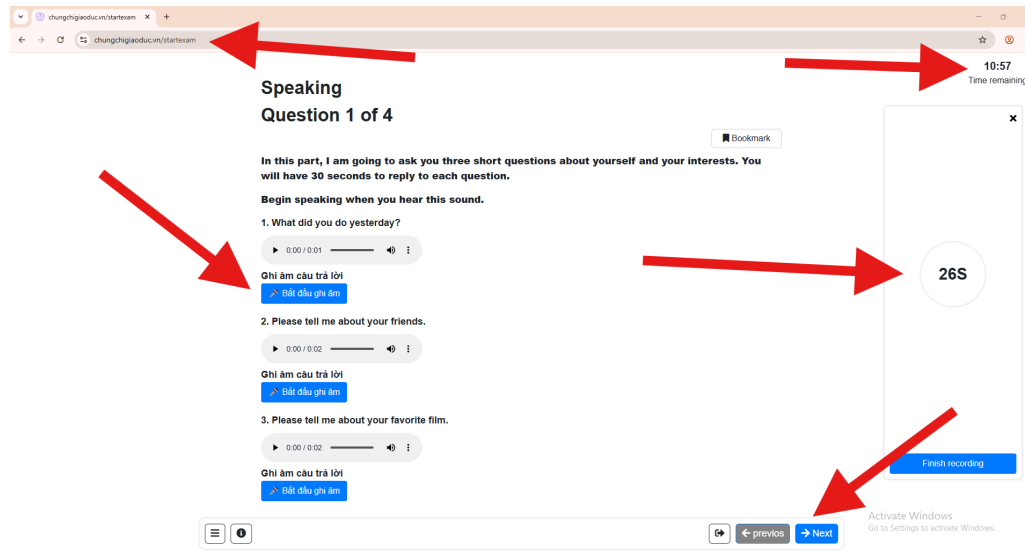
chungchigiaoduc.vn/startexam

chungchigiaoduc.vn/startexam

10:57
Time remaining

Speaking
Question 1 of 4

Bookmark

In this part, I am going to ask you three short questions about yourself and your interests. You will have 30 seconds to reply to each question.

Begin speaking when you hear this sound.

1. What did you do yesterday?

0:00 / 0:01

Ghi âm câu trả lời

Bắt đầu ghi âm

2. Please tell me about your friends.

0:00 / 0:02

Ghi âm câu trả lời

Bắt đầu ghi âm

3. Please tell me about your favorite film.

0:00 / 0:02

Ghi âm câu trả lời

Bắt đầu ghi âm

26S

Finish recording

Activate Windows
Go to Settings to activate Windows.

previos

Next